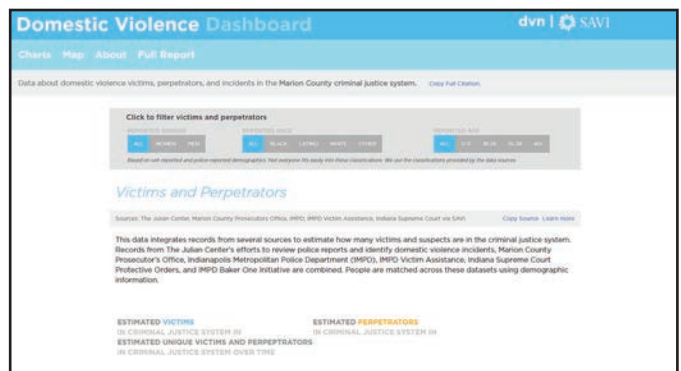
Domestic Violence Dashboard

dvn | SAVI

Charts Map About Full Report

Data about domestic violence victims, perpetrators, and incidents in the Marion County criminal justice system. Copy Full Citation

Click to filter victims and perpetrators

REPORTED GENDER

ALL WOMEN MEN

REPORTED RACE

ALL BLACK LATINO WHITE OTHER

REPORTED AGE

ALL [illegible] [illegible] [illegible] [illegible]

Based on self-reported and police-reported demographics. Not everyone fits easily into these classifications. We use the classifications provided by the data sources.

Victims and Perpetrators

Sources: The Julian Center, Marion County Prosecutors Office, IMPD, IMPD Victim Assistance, Indiana Supreme Court via SAVI. Copy Source Learn more

This data integrates records from several sources to estimate how many victims and suspects are in the criminal justice system. Records from The Julian Center's efforts to review police reports and identify domestic violence incidents, Marion County Prosecutor's Office, Indianapolis Metropolitan Police Department (IMPD), IMPD Victim Assistance, Indiana Supreme Court Protective Orders, and IMPD Baker One Initiative are combined. People are matched across these datasets using demographic information.

ESTIMATED VICTIMS
IN CRIMINAL JUSTICE SYSTEM IN

ESTIMATED PERPETRATORS
IN CRIMINAL JUSTICE SYSTEM IN

ESTIMATED UNIQUE VICTIMS AND PERPETRATORS
IN CRIMINAL JUSTICE SYSTEM OVER TIME